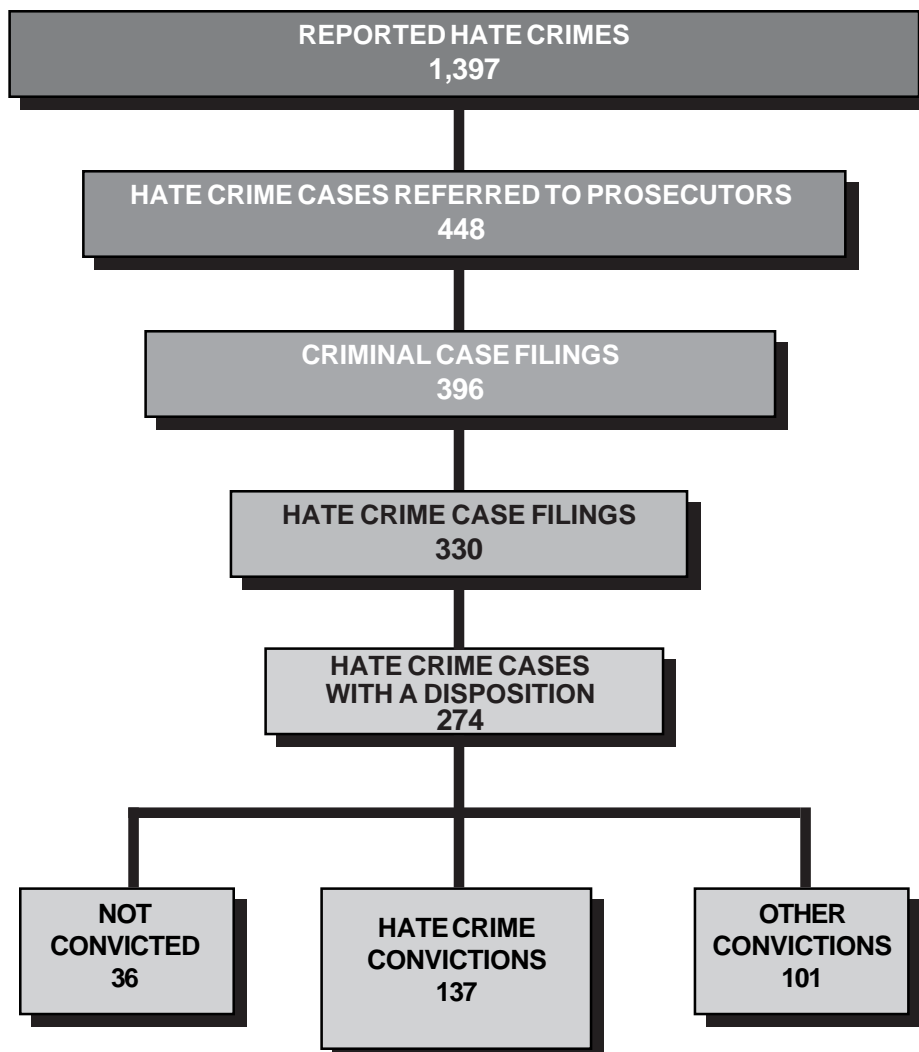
REPORTED HATE CRIMES
1,397

HATE CRIME CASES REFERRED TO PROSECUTORS
448

CRIMINAL CASE FILINGS
396

HATE CRIME CASE FILINGS
330

HATE CRIME CASES
WITH A DISPOSITION
274

NOT
CONVICTED
36

HATE CRIME
CONVICTIONS
137

OTHER
CONVICTIONS
101